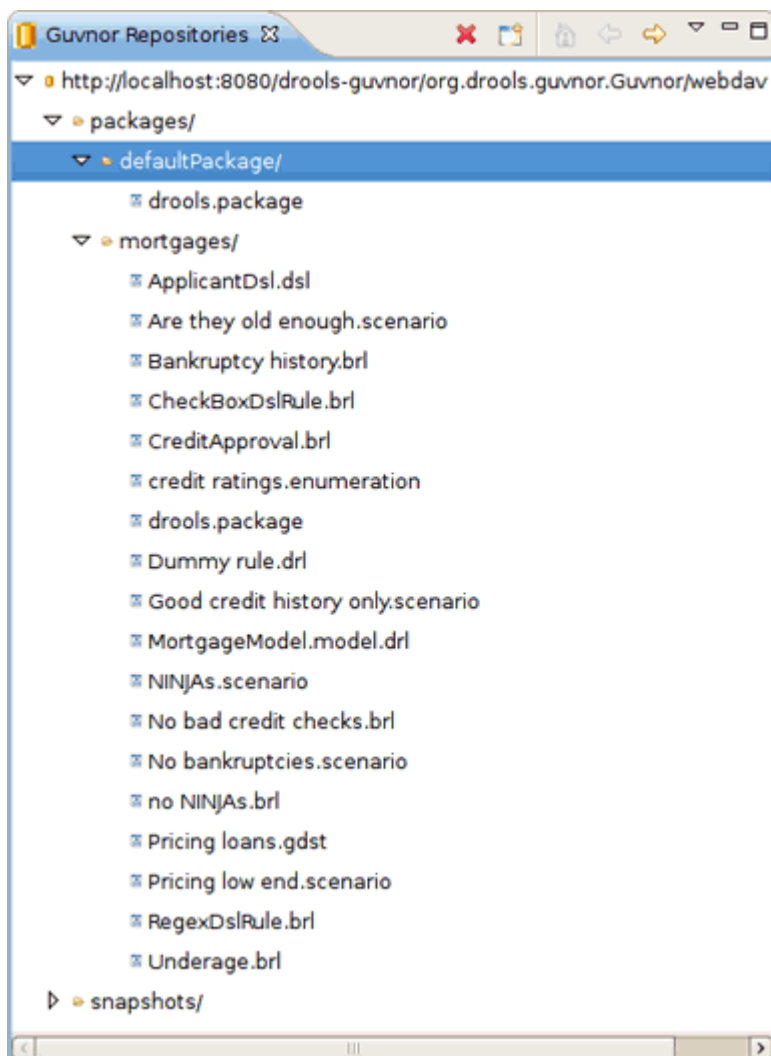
Guvnor Repositories

http://localhost:8080/drools-guvnor/org.drools.guvnor.Guvnor/webdav

packages/

defaultPackage/

drools.package

mortgages/

ApplicantDsl.dsl

Are they old enough.scenario

Bankruptcy history.brl

CheckBoxDslRule.brl

CreditApproval.brl

credit ratings.enumeration

drools.package

Dummy rule.drl

Good credit history only.scenario

MortgageModel.model.drl

NINJAs.scenario

No bad credit checks.brl

No bankruptcies.scenario

no NINJAs.brl

Pricing loans.gdst

Pricing low end.scenario

RegexDslRule.brl

Underage.brl

snapshots/